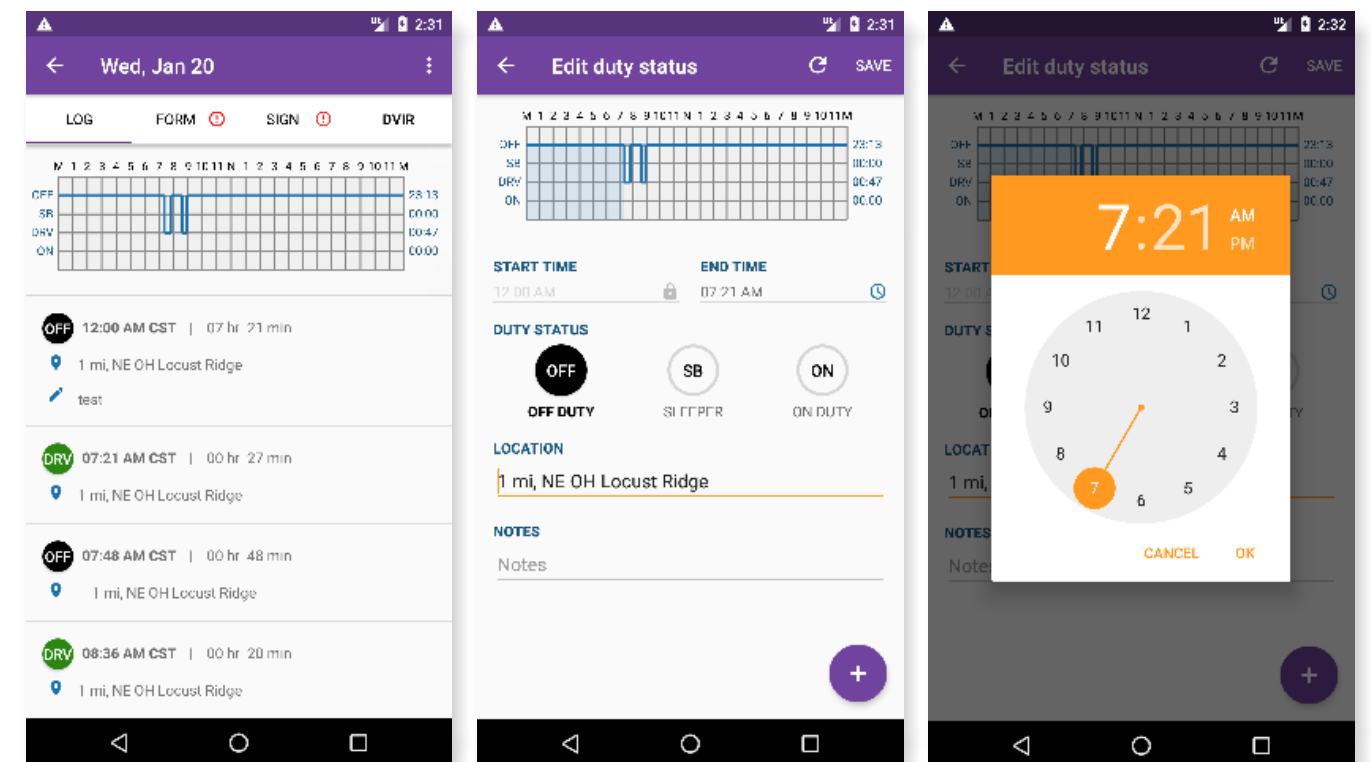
2:31

Wed, Jan 20

LOG FORM SIGN DVIR

M 1 2 3 4 5 6 7 8 9 10 11 N 1 2 3 4 5 6 7 8 9 10 11 M
OFF 23:13
SB 00:00
DRV 00:47
ON 00:00

OFF 12:00 AM CST | 07 hr 21 min
1 mi, NE OH Locust Ridge
test

DRV 07:21 AM CST | 00 hr 27 min
1 mi, NE OH Locust Ridge

OFF 07:48 AM CST | 00 hr 48 min
1 mi, NE OH Locust Ridge

DRV 08:36 AM CST | 00 hr 20 min
1 mi, NE OH Locust Ridge

2:31

Edit duty status SAVE

M 1 2 3 4 5 6 7 8 9 10 11 N 1 2 3 4 5 6 7 8 9 10 11 M
OFF 23:13
SB 00:00
DRV 00:47
ON 00:00

START TIME
12:00 AM
END TIME
07:21 AM

DUTY STATUS
OFF OFF DUTY
SB SLEEPER
ON ON DUTY

LOCATION
1 mi, NE OH Locust Ridge

NOTES
Notes

+

2:32

Edit duty status SAVE

7:21 AM PM

12 1 2 3 4 5 6 7 8 9 10 11

CANCEL OK

+